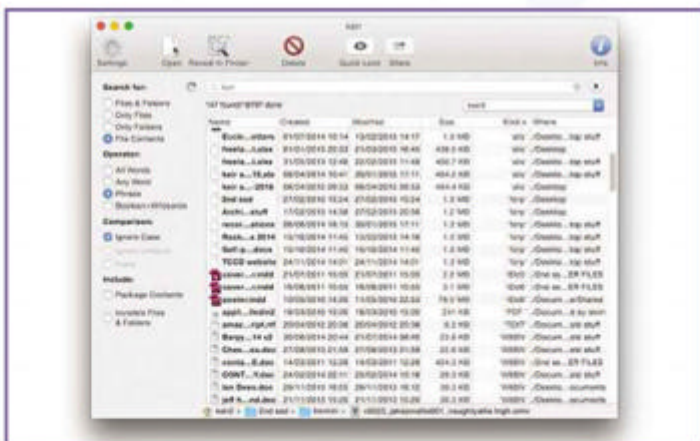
Settings Open Reveal in Finder Delete Quick Look Share Info

Search for:
Files & Folders
Only Files
Only Folders
File Contents

Operator:
All Words
Any Word
Phrase
Boolean / Wildcards

Comparison:
Ignore Case

Include:
Package Contents
Invisible Files & Folders

147 found

| Name | Created | Modified | Size | Kind | Where |
|---|---|---|---|---|---|
| Eccle...otters | 01/07/2014 10:14 | 13/02/2015 14:17 | 1.2 MB | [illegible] | /Deskto...top stuff |
| feesta...t.xlsx | 01/01/2015 20:22 | 21/03/2015 16:40 | 438.0 KB | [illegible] | /Desktop |
| feesta...t.xlsx | 31/05/2015 12:48 | 22/02/2015 11:48 | 456.7 KB | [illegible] | /Desktop |
| keir a...18.xls | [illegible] | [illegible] | 464.0 KB | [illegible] | /Deskto...top stuff |
| keir a...2016 | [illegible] | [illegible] | 464.4 KB | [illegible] | /Deskto...top stuff |
| 2nd sod | 27/02/2015 15:24 | 27/02/2015 15:24 | 1.2 MB | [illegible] | /Desktop |
| Archi...stuff | 17/02/2015 14:58 | 27/02/2015 20:56 | 1.2 MB | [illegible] | /Desktop |
| recor...stions | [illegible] | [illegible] | 1.2 MB | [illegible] | /Deskto...top stuff |
| Rock...s 2014 | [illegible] | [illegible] | 1.2 MB | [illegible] | /Deskto...top stuff |
| Self-p...dmcs | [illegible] | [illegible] | 1.2 MB | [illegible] | /Deskto...top stuff |
| TCCD website | 24/11/2014 14:01 | 24/11/2014 14:01 | 1.2 MB | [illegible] | /Deskto...top stuff |
| cover...cmdd | 21/07/2011 15:03 | 21/07/2011 15:05 | 2.2 MB | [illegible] | /2nd so...ER FILES |
| cover...cmdd | 18/09/2011 15:03 | 18/09/2011 15:09 | 3.1 MB | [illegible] | /2nd so...ER FILES |
| postecmdd | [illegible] | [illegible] | 79.0 MB | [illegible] | /Docum...a/Shared |
| appl...fedn2 | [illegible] | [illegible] | 241 KB | PDF | /Docum...it by keir |
| amaz...rpt.rtf | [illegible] | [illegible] | 8.2 KB | TCXT | /Docum...top stuff |
| Bargy...14 v2 | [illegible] | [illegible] | 23.6 KB | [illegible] | /Deskto...top stuff |
| Chee...ex.doc | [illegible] | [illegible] | 23.6 KB | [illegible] | /Deskto...ebt stuff |
| conta...E.doc | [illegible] | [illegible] | 404.0 KB | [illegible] | /2nd so...ER FILES |
| CONT...T.doc | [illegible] | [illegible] | 20.5 KB | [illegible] | /Deskto...top stuff |
| Ian Bven.doc | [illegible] | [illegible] | 20.5 KB | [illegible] | /Deskto...ocuments |
| jeff h...nd.doc | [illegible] | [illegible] | 20.5 KB | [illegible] | /Deskto...ocuments |

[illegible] > 2nd sod > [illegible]